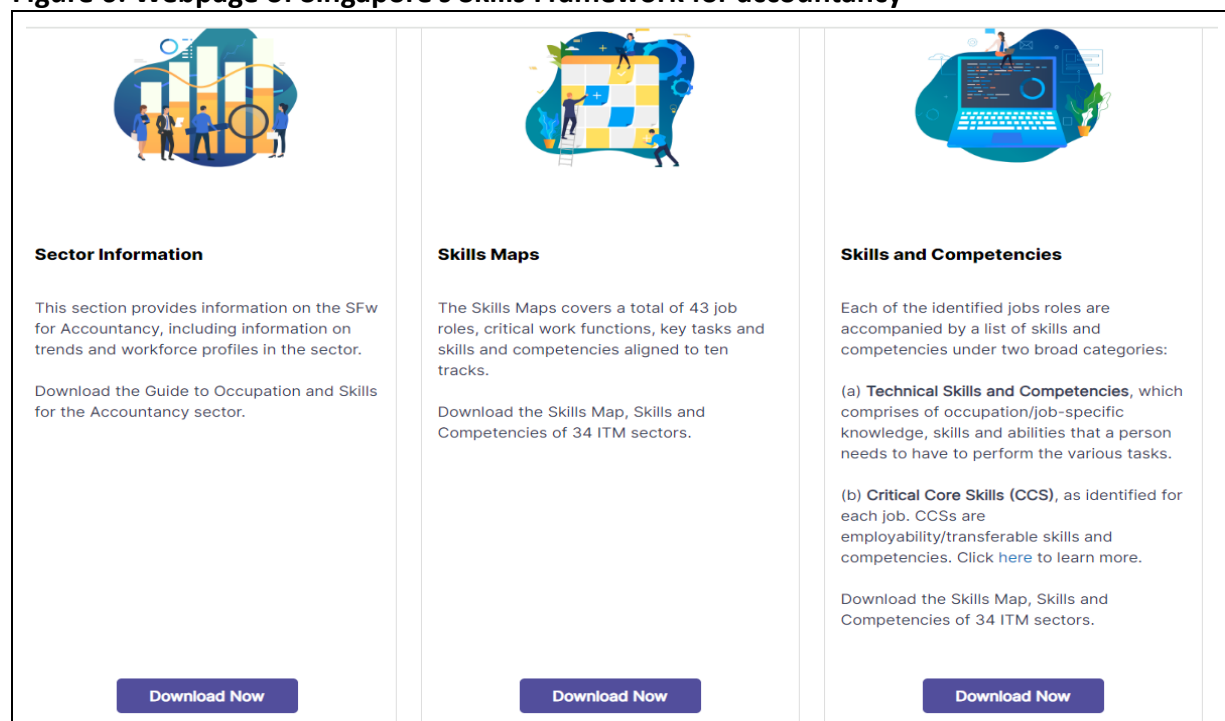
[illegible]

Sector Information

This section provides information on the SFw for Accountancy, including information on trends and workforce profiles in the sector.

Download the Guide to Occupation and Skills for the Accountancy sector.

Download Now

Skills Maps

The Skills Maps covers a total of 43 job roles, critical work functions, key tasks and skills and competencies aligned to ten tracks.

Download the Skills Map, Skills and Competencies of 34 ITM sectors.

Download Now

Skills and Competencies

Each of the identified jobs roles are accompanied by a list of skills and competencies under two broad categories:

(a) Technical Skills and Competencies, which comprises of occupation/job-specific knowledge, skills and abilities that a person needs to have to perform the various tasks.

(b) Critical Core Skills (CCS), as identified for each job. CCSs are employability/transferable skills and competencies. Click here to learn more.

Download the Skills Map, Skills and Competencies of 34 ITM sectors.

Download Now